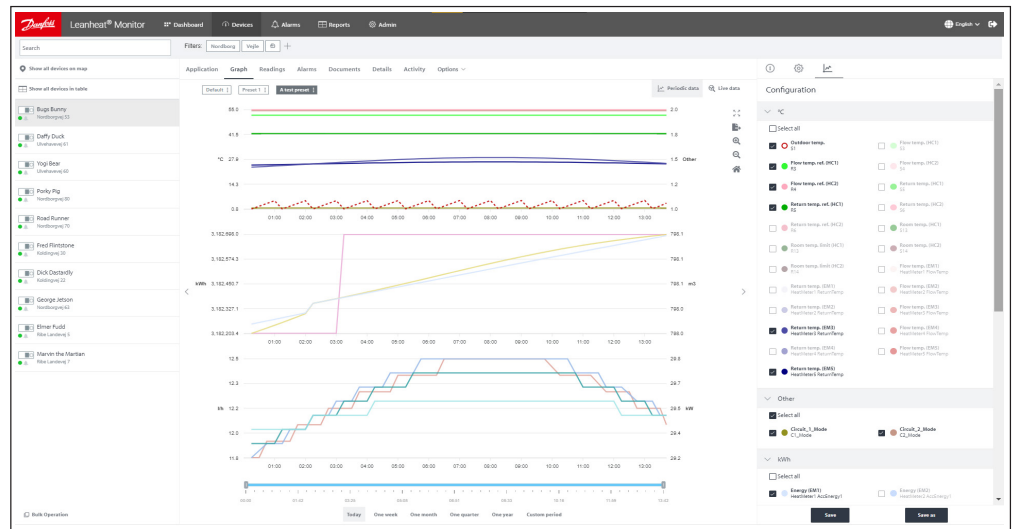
Danfoss Leanheat® Monitor Dashboard Devices Alarms Reports Admin English

Search

Filters: Nordborg Vejle

Show all devices on map

Show all devices in table

Bugs Bunny
Nordborgvej 53

Daffy Duck
Ulvehavevej 61

Yogi Bear
Nordborgvej 60

Porky Pig
Nordborgvej 80

Road Runner
Nordborgvej 70

Fred Flintstone
Koldingvej 30

Dick Dastardly
Koldingvej 22

George Jetson
Nordborgvej 62

Elmer Fudd
Ribe Landevej 5

Marvin the Martian
Ribe Landevej 1

Bulk Operation

Application Graph Readings Alarms Documents Details Activity Options

Default Preset 1 A test preset

Periodic data Live data

55.0 41.5 °C 27.9 14.3 0.8
2.0 1.8 1.5 Other 1.2 1.0

01:00 02:00 03:00 04:00 05:00 06:00 07:00 08:00 09:00 10:00 11:00 12:00 13:00

3,182,698.0 3,182,574.2 kWh 3,182,450.7 3,182,327.1 3,182,203.4
796.1 796.1 796.1 m3 796.0 796.0

01:00 02:00 03:00 04:00 05:00 06:00 07:00 08:00 09:00 10:00 11:00 12:00 13:00

12.6 12.3 kh 12.2 12.0 11.8
29.8 29.7 29.5 kW 29.4 29.2

01:00 02:00 03:00 04:00 05:00 06:00 07:00 08:00 09:00 10:00 11:00 12:00 13:00

Today One week One month One quarter One year Custom period

Configuration

°C

Select all

Outdoor temp. S1
Flow temp. (HC1) S3
Flow temp. ref. (HC1) R3
Flow temp. (HC2) S4
Flow temp. ref. (HC2) R4
Return temp. (HC1) S5
Return temp. ref. (HC1) R5
Return temp. (HC2) S6
Return temp. ref. (HC2) R6
Room temp. (HC1) S13
Room temp. limit (HC1) R13
Room temp. (HC2) S14
Room temp. limit (HC2) R14
Return temp. (EM1) Heatmeter1 FlowTemp
Return temp. (EM1) Heatmeter1 ReturnTemp
Flow temp. (EM2) Heatmeter2 FlowTemp
Return temp. (EM2) Heatmeter2 ReturnTemp
Flow temp. (EM3) Heatmeter3 FlowTemp
Return temp. (EM3) Heatmeter3 ReturnTemp
Flow temp. (EM4) Heatmeter4 FlowTemp
Return temp. (EM4) Heatmeter4 ReturnTemp
Flow temp. (EM5) Heatmeter5 FlowTemp
Return temp. (EM5) Heatmeter5 ReturnTemp

Other

Select all

Circuit_1_Mode C1_Mode
Circuit_2_Mode C2_Mode

kWh

Select all

Energy (EM1) Heatmeter1 AccEnergy1
Energy (EM2) Heatmeter2 AccEnergy1

Save Save as